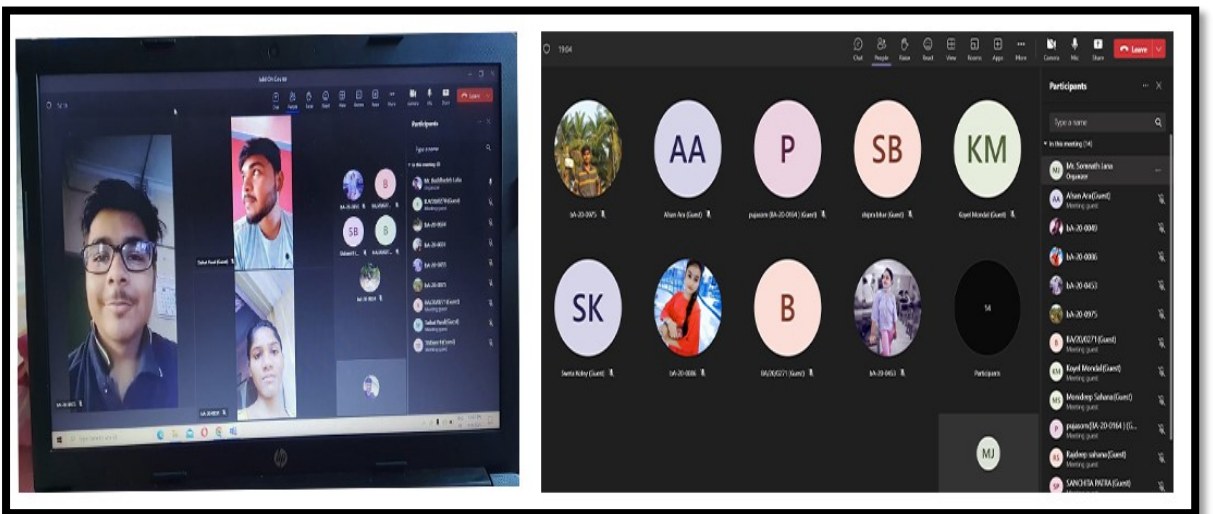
Participants

SB

B

Participants

19:04

Chat People Raise React View Rooms Apps More Camera Mic Share Leave

AA

P

SB

KM

BA-20-0975

Afsan Ara (Guest)

pujasom (BA-20-0164) (Guest)

shipra bhar (Guest)

Koyel Mondal (Guest)

SK

B

Sweta Kolay (Guest)

BA-20-0006

BA/20/0271 (Guest)

BA-20-0453

14

Participants

MJ

Participants

Type a name

In this meeting (14)

Mr. Somnath Lata Organizer

Afsan Ara (Guest) Meeting guest

BA-20-0049

BA-20-0006

BA-20-0453

BA-20-0975

BA/20/0271 (Guest) Meeting guest

Koyel Mondal (Guest) Meeting guest

Mondeep Sahana (Guest) Meeting guest

pujasom (BA-20-0164) (G... Meeting guest

Rajdeep sahana (Guest) Meeting guest

SANCHITA PATRA (Guest)